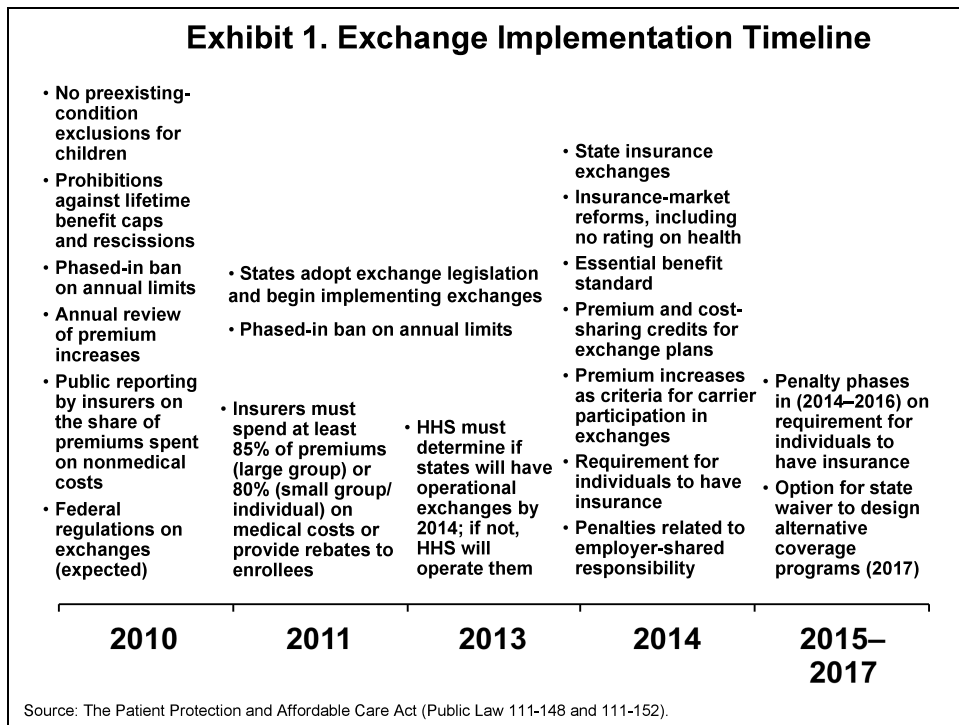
Exhibit 1. Exchange Implementation Timeline

• No preexisting-condition exclusions for children
• Prohibitions against lifetime benefit caps and rescissions
• Phased-in ban on annual limits
• Annual review of premium increases
• Public reporting by insurers on the share of premiums spent on nonmedical costs
• Federal regulations on exchanges (expected)

• States adopt exchange legislation and begin implementing exchanges
• Phased-in ban on annual limits

• Insurers must spend at least 85% of premiums (large group) or 80% (small group/ individual) on medical costs or provide rebates to enrollees

• HHS must determine if states will have operational exchanges by 2014; if not, HHS will operate them

• State insurance exchanges
• Insurance-market reforms, including no rating on health
• Essential benefit standard
• Premium and cost-sharing credits for exchange plans
• Premium increases as criteria for carrier participation in exchanges
• Requirement for individuals to have insurance
• Penalties related to employer-shared responsibility

• Penalty phases in (2014–2016) on requirement for individuals to have insurance
• Option for state waiver to design alternative coverage programs (2017)

2010
2011
2013
2014
2015–2017

Source: The Patient Protection and Affordable Care Act (Public Law 111-148 and 111-152).